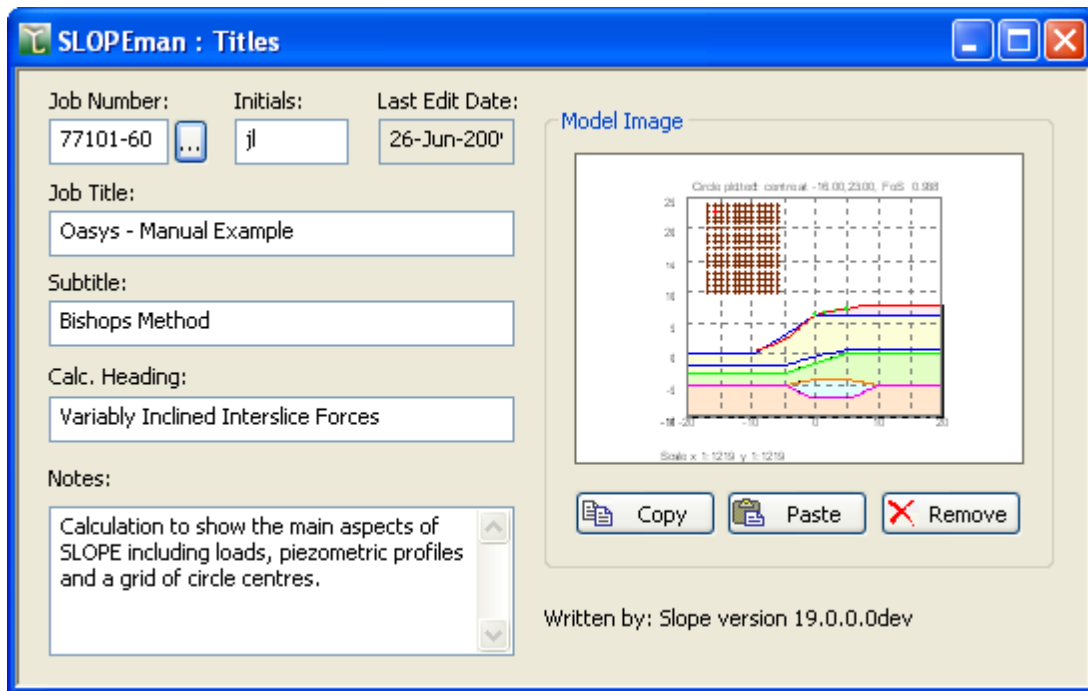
SLOPEman : Titles

Job Number:
77101-60
...
Initials:
jl
Last Edit Date:
26-Jun-200

Job Title:
Oasys - Manual Example

Subtitle:
Bishops Method

Calc. Heading:
Variably Inclined Interslice Forces

Notes:
Calculation to show the main aspects of SLOPE including loads, piezometric profiles and a grid of circle centres.

Model Image

Circle plotted: centre at -16.00,23.00, FoS 0.988

25
20
15
10
5
0
-5
-10
-20
-10
0
10
20

Scale x 1:1219 y 1:1219

Copy
Paste
Remove

Written by: Slope version 19.0.0.0dev